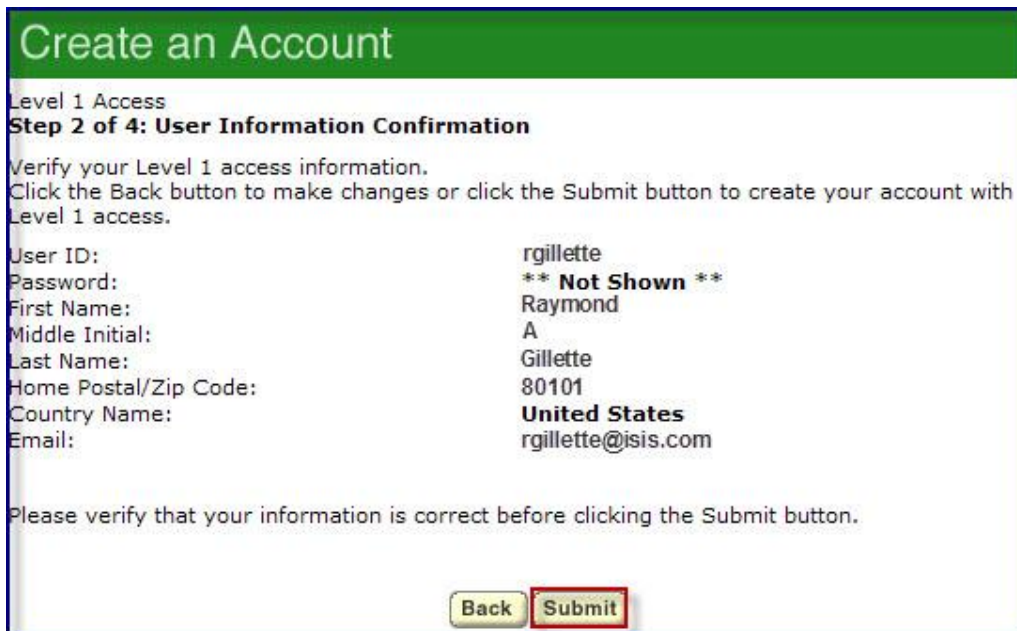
Create an Account

Level 1 Access
**Step 2 of 4: User Information Confirmation**

Verify your Level 1 access information.
Click the Back button to make changes or click the Submit button to create your account with Level 1 access.

| | |
|---|---|
| User ID: | rgillette |
| Password: | ** Not Shown ** |
| First Name: | Raymond |
| Middle Initial: | A |
| Last Name: | Gillette |
| Home Postal/Zip Code: | 80101 |
| Country Name: | United States |
| Email: | rgillette@isis.com |

Please verify that your information is correct before clicking the Submit button.

Back Submit